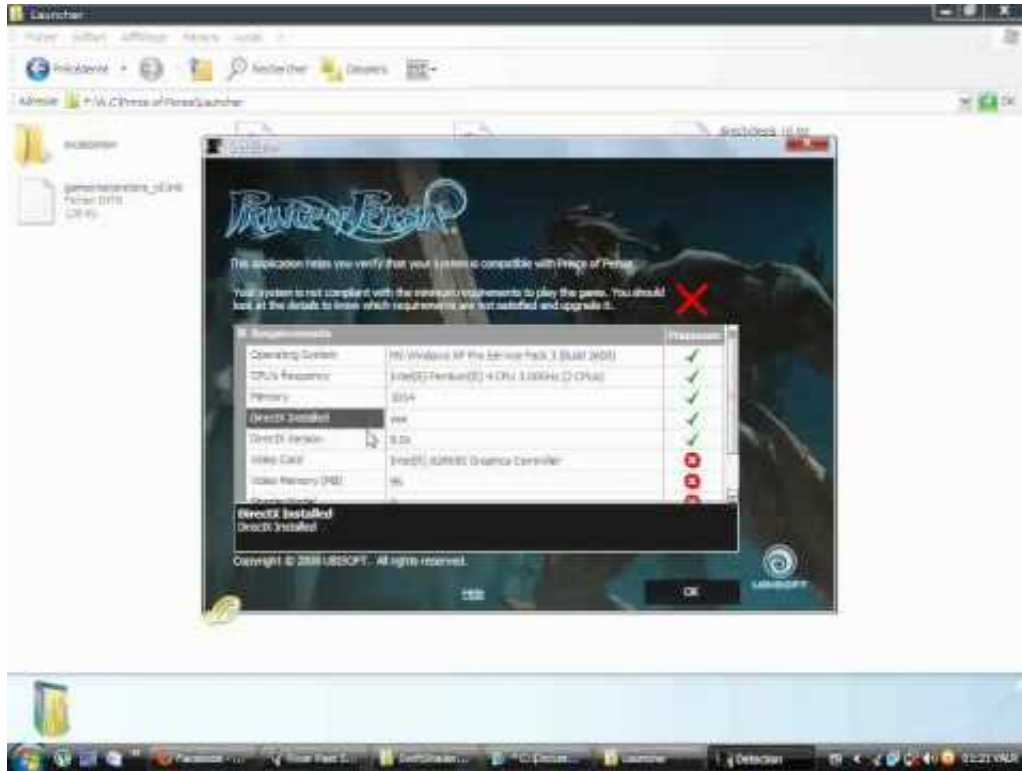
Launcher

Fichier Edition Affichage Favoris Outils ?

Précédente Rechercher Dossiers

Adresse F:\A.C\Prince of Persia\Launcher

OK

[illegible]

gameinterdenters_ol.ini Fichier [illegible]

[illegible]

Prince of Persia

This application helps you verify that your system is compatible with Prince of Persia.

Your system is not compliant with the minimum requirements to play the game. You should look at the details to know which requirements are not satisfied and upgrade it.

| Requirements | | Processor |
|---|---|---|
| Operating System | MS Windows XP Pro Service Pack 3 (Build 2600) | ✓ |
| CPU's Frequency | Intel(R) Pentium(R) 4 CPU 3.00GHz (2 CPUs) | ✓ |
| Memory | 1014 | ✓ |
| DirectX Installed | yes | ✓ |
| DirectX Version | 9.0c | ✓ |
| Video Card | Intel(R) 82865G Graphics Controller | ✗ |
| Video Memory (MB) | 96 | ✗ |

DirectX Installed
DirectX Installed

Copyright © 2008 UBISOFT. All rights reserved.

Help

OK

UBISOFT

Facebook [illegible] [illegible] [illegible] Launcher Detection 11:21